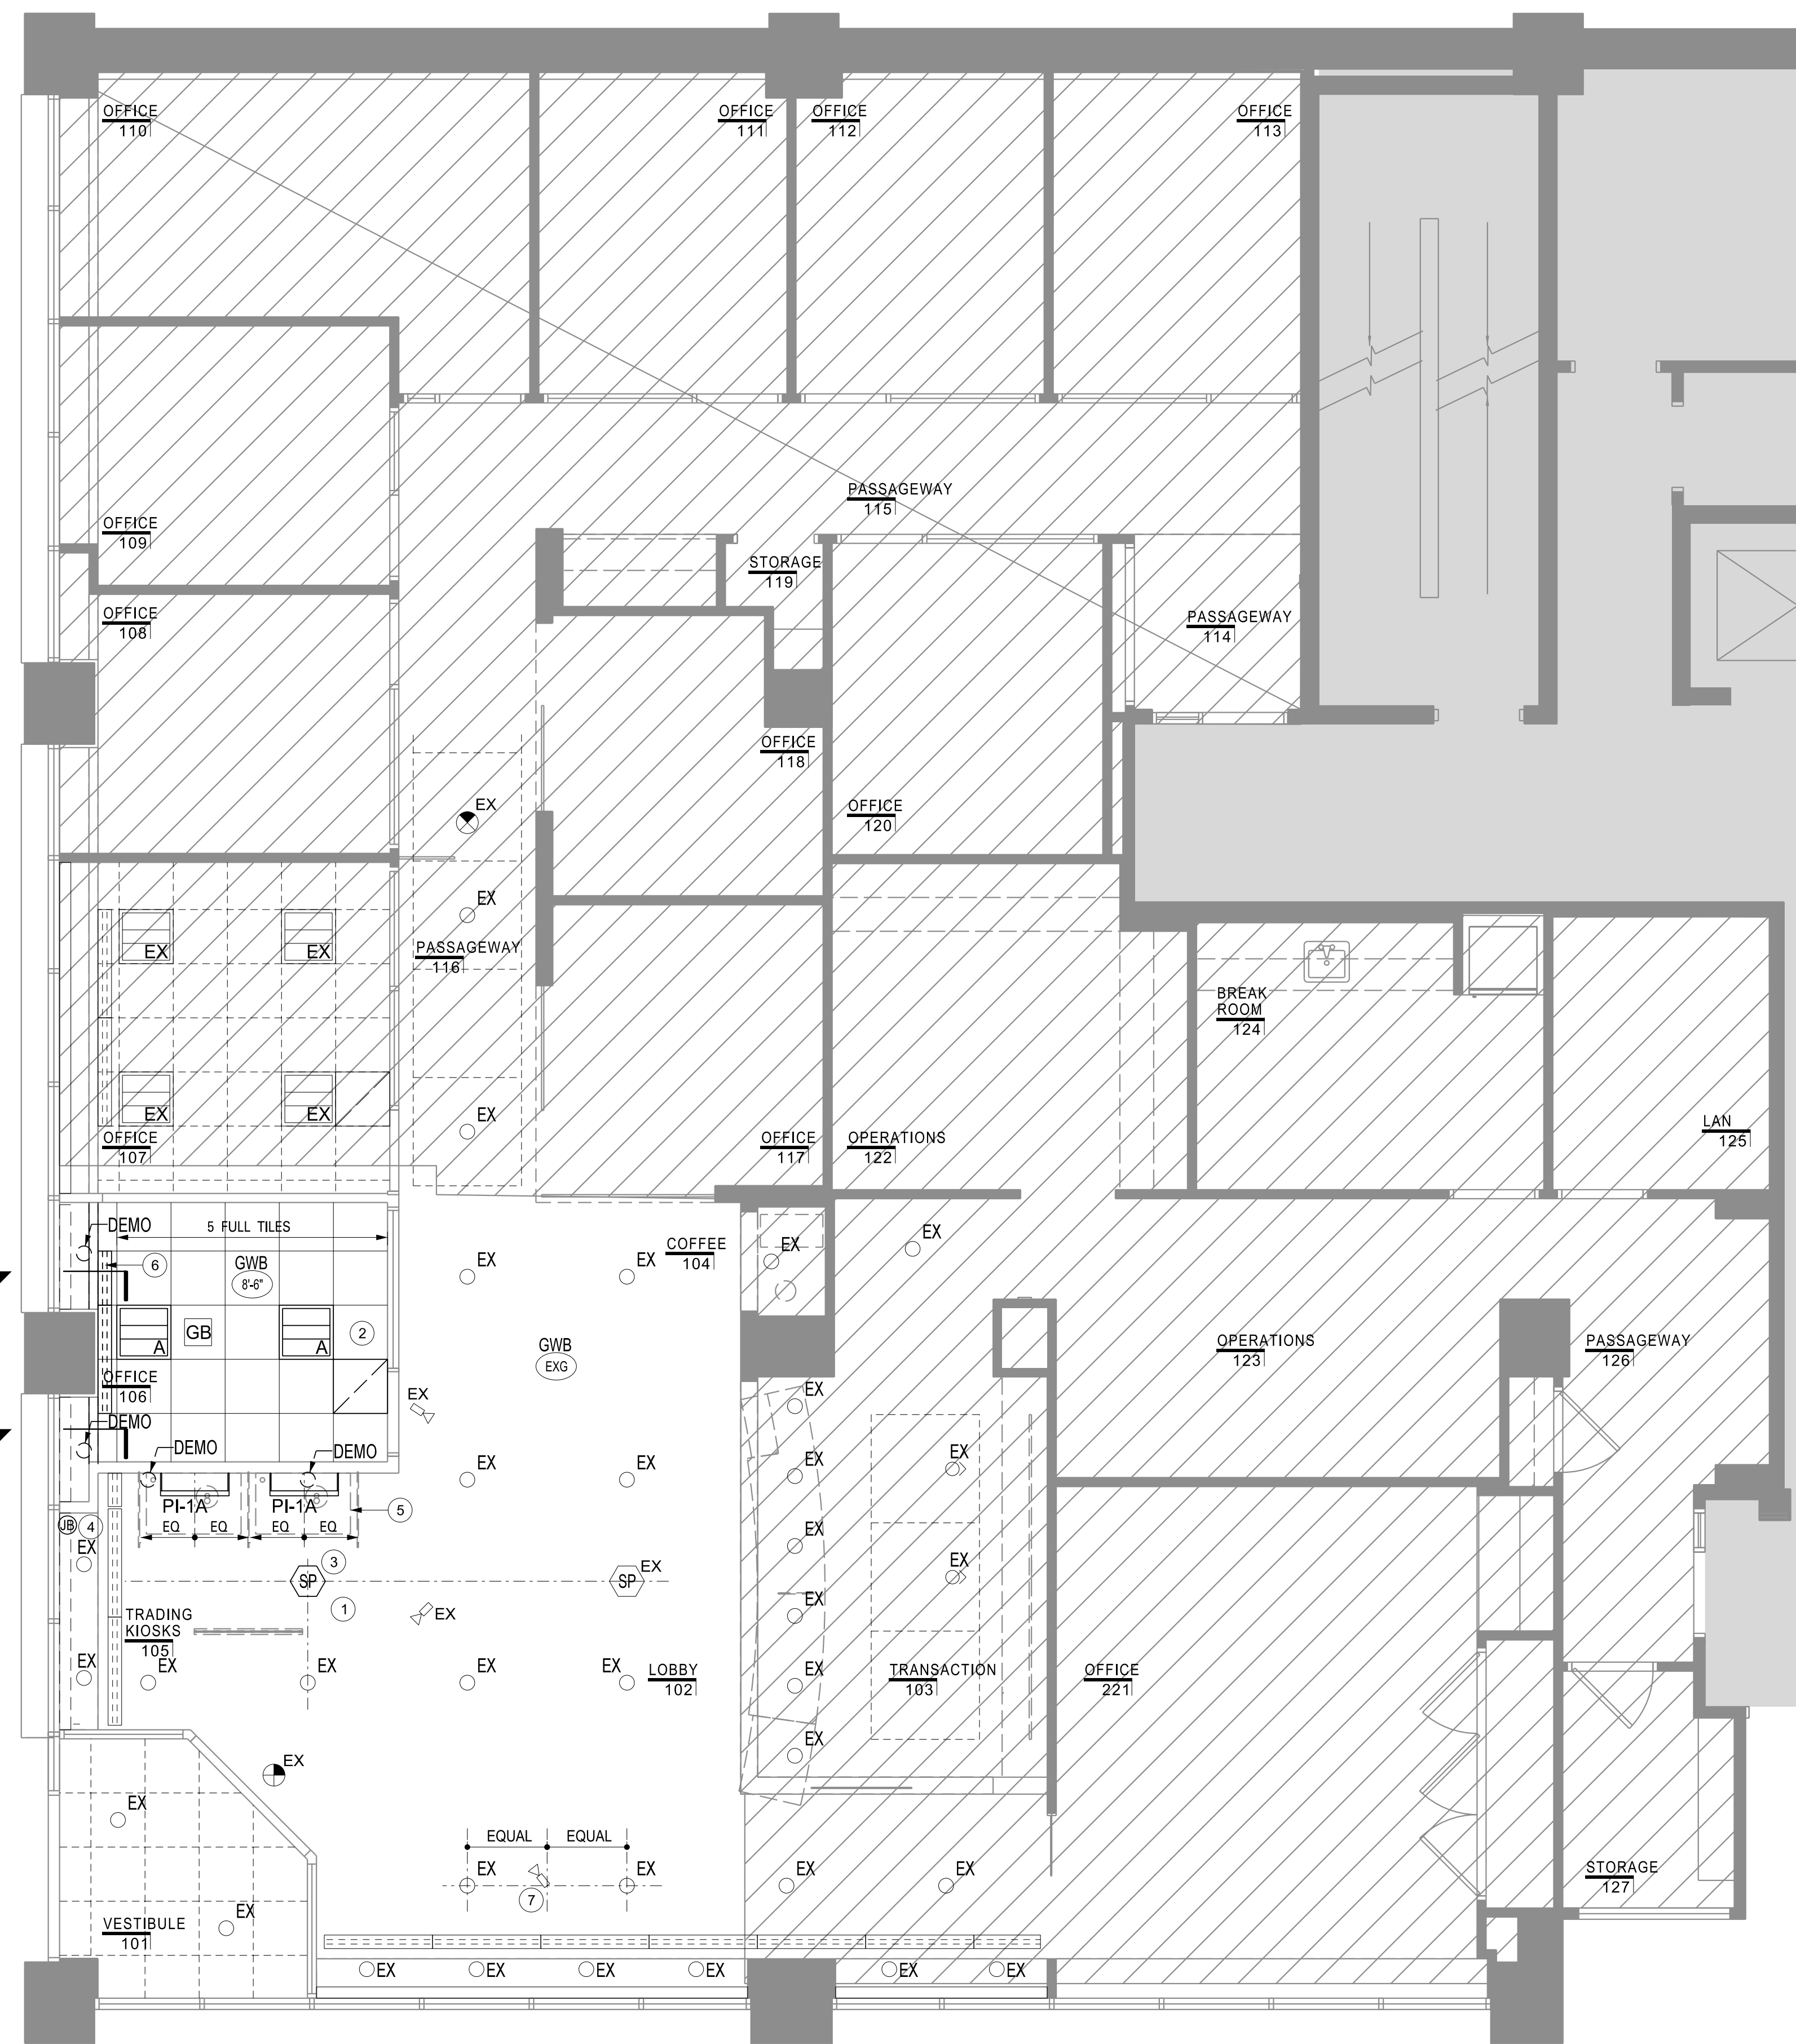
OFFICE
110

OFFICE
111

OFFICE
112

OFFICE
113

PASSAGEWAY
115

OFFICE
109

STORAGE
119

PASSAGEWAY
114

OFFICE
108

OFFICE
118

EX

OFFICE
120

EX

EX

EX

PASSAGEWAY
116

BREAK
ROOM
124

EX

EX

EX

OFFICE
107

OFFICE
117

OPERATIONS
122

LAN
125

DEMO

5 FULL TILES

6

GWB
8'-6"

EX

COFFEE
104

EX

EX

EX

GB

A

A

2

GWB
EXG

OPERATIONS
123

PASSAGEWAY
126

OFFICE
106

EX

EX

DEMO

DEMO

DEMO

EX

EX

EX

EX

PI-1A

PI-1A

5

JB

4

EQ

EQ

EQ

EQ

EX

EX

3

SP

SP

EX

EX

1

EX

TRADING
KIOSKS
105

EX

EX

EX

EX

EX

EX

LOBBY
102

EX

TRANSACTION
103

OFFICE
221

EX

EX

EX

EQUAL

EQUAL

EX

EX

EX

EX

EX

7

STORAGE
127

VESTIBULE
101

EX

EX

EX

EX

EX

EX

EX